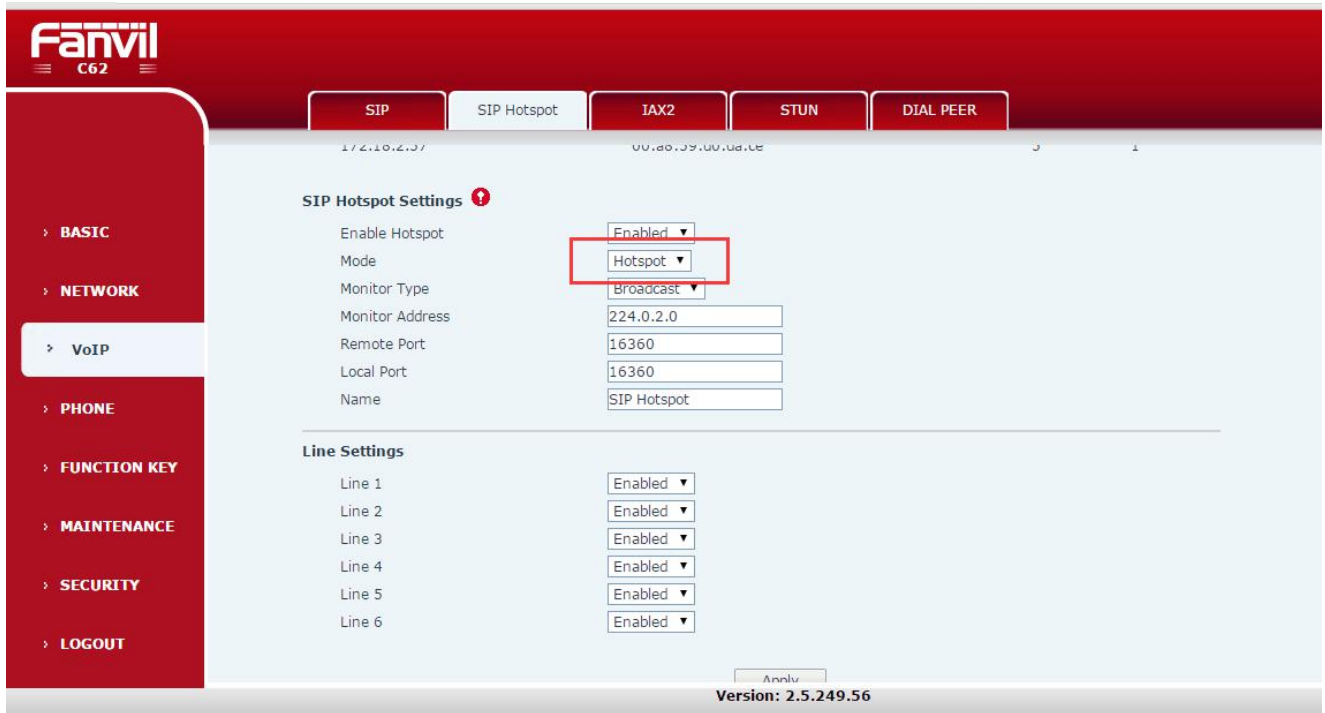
Fanvil
C62

SIP
SIP Hotspot
IAX2
STUN
DIAL PEER

172.18.2.57
00:a8:59:00:da:ce
5
1

› BASIC
› NETWORK
› VoIP
› PHONE
› FUNCTION KEY
› MAINTENANCE
› SECURITY
› LOGOUT

SIP Hotspot Settings

Enable Hotspot Enabled
Mode Hotspot
Monitor Type Broadcast
Monitor Address 224.0.2.0
Remote Port 16360
Local Port 16360
Name SIP Hotspot

Line Settings

Line 1 Enabled
Line 2 Enabled
Line 3 Enabled
Line 4 Enabled
Line 5 Enabled
Line 6 Enabled

Apply

Version: 2.5.249.56